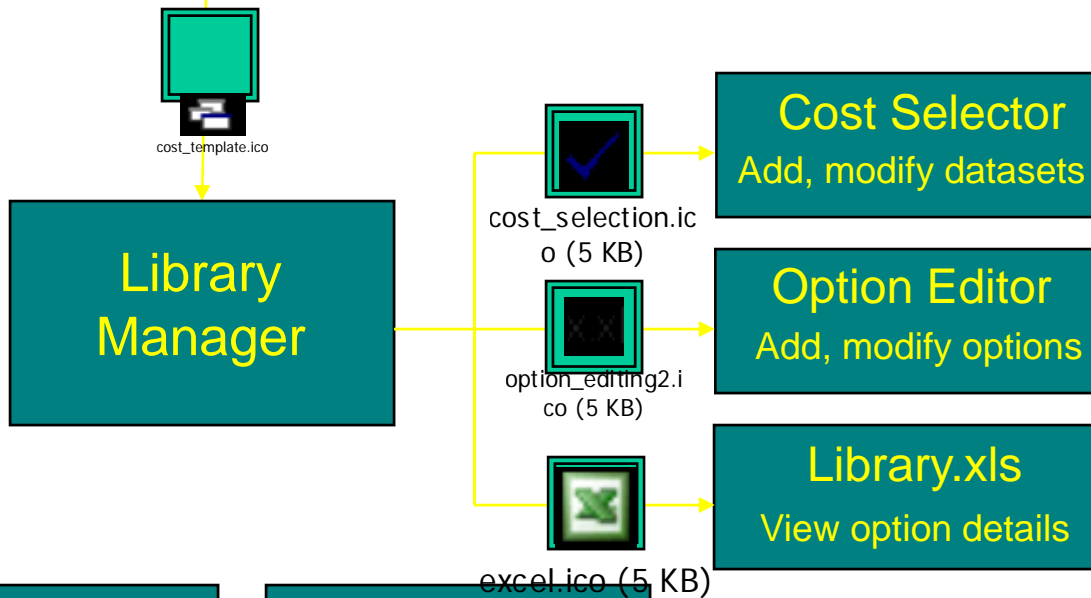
cost_template.ico

Library Manager

cost_selection.ico (5 KB)

option_editing2.ico (5 KB)

excel.ico (5 KB)

Cost Selector
Add, modify datasets

Option Editor
Add, modify options

Library.xls
View option details